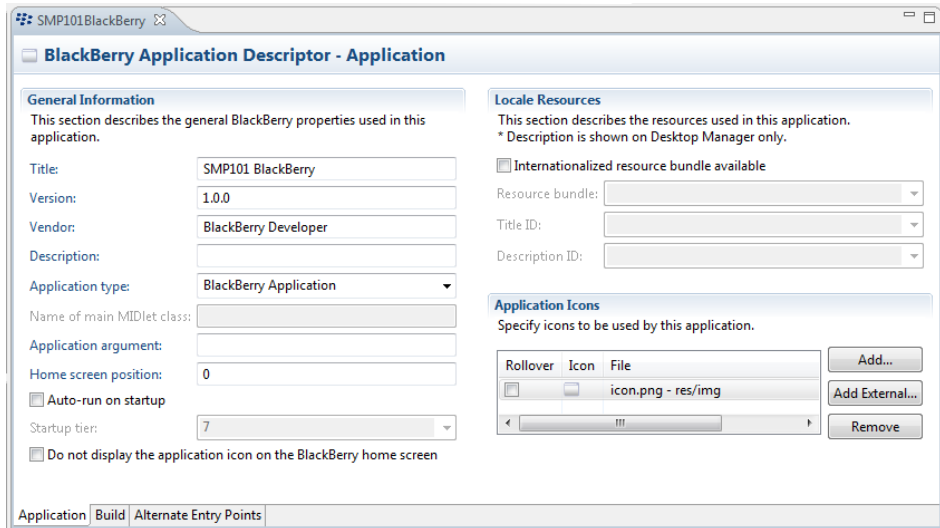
SMP101BlackBerry

BlackBerry Application Descriptor - Application

General Information
This section describes the general BlackBerry properties used in this application.

Title: SMP101 BlackBerry
Version: 1.0.0
Vendor: BlackBerry Developer
Description:
Application type: BlackBerry Application
Name of main MIDlet class:
Application argument:
Home screen position: 0
Auto-run on startup
Startup tier: 7
Do not display the application icon on the BlackBerry home screen

Locale Resources
This section describes the resources used in this application.
* Description is shown on Desktop Manager only.
Internationalized resource bundle available
Resource bundle:
Title ID:
Description ID:

Application Icons
Specify icons to be used by this application.

| Rollover | Icon | File |
|---|---|---|
| | | icon.png - res/img |

Add...
Add External...
Remove

Application Build Alternate Entry Points